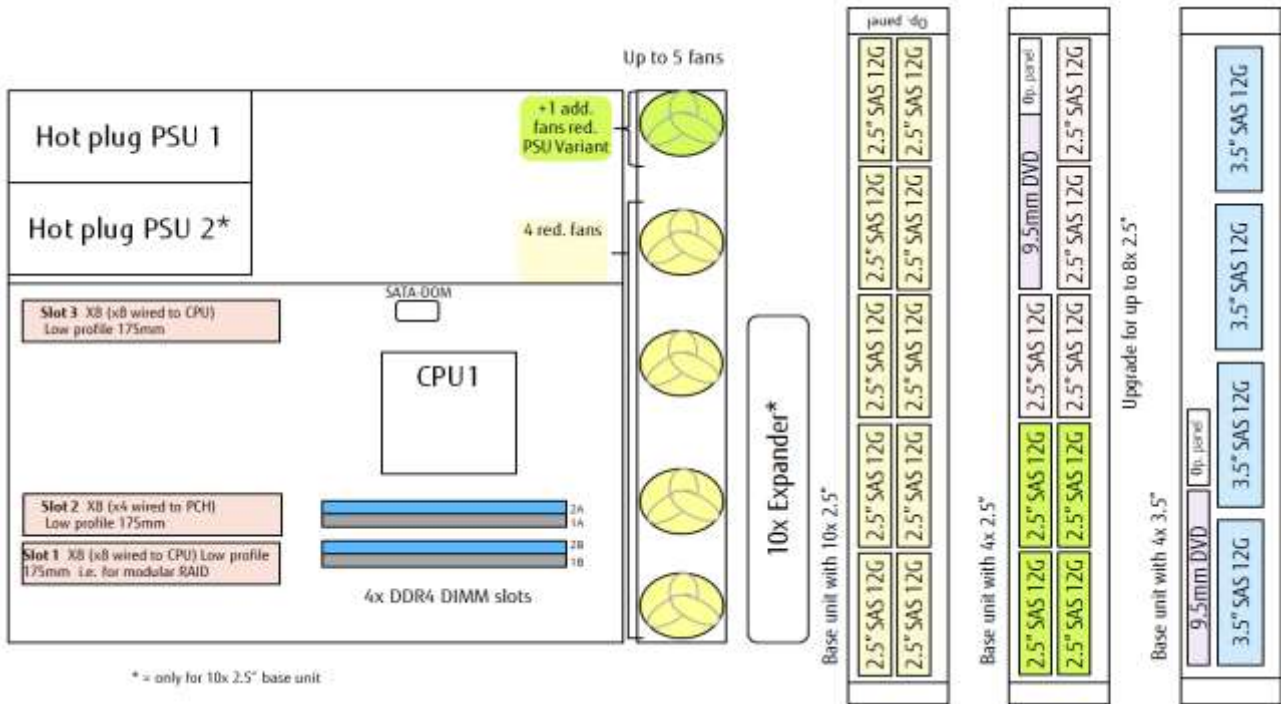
Up to 5 fans

Hot plug PSU 1

Hot plug PSU 2*

+1 add. fans red. PSU Variant

4 red. fans

SATA-DOM

Slot 3 X8 (x8 wired to CPU) Low profile 175mm

CPU1

Slot 2 X8 (x4 wired to PCH) Low profile 175mm

Slot 1 X8 (x8 wired to CPU) Low profile 175mm i.e. for modular RAID

2A
1A
2B
1B

4x DDR4 DIMM slots

10x Expander*

* = only for 10x 2.5" base unit

Op. panel

2.5" SAS 12G
2.5" SAS 12G
2.5" SAS 12G
2.5" SAS 12G
2.5" SAS 12G
2.5" SAS 12G
2.5" SAS 12G
2.5" SAS 12G
2.5" SAS 12G
2.5" SAS 12G

Base unit with 10x 2.5"

Op. panel

9.5mm DVD

2.5" SAS 12G
2.5" SAS 12G
2.5" SAS 12G
2.5" SAS 12G
2.5" SAS 12G
2.5" SAS 12G
2.5" SAS 12G
2.5" SAS 12G

Base unit with 4x 2.5"

Upgrade for up to 8x 2.5"

3.5" SAS 12G
3.5" SAS 12G
3.5" SAS 12G
3.5" SAS 12G

Op. panel

9.5mm DVD

Base unit with 4x 3.5"